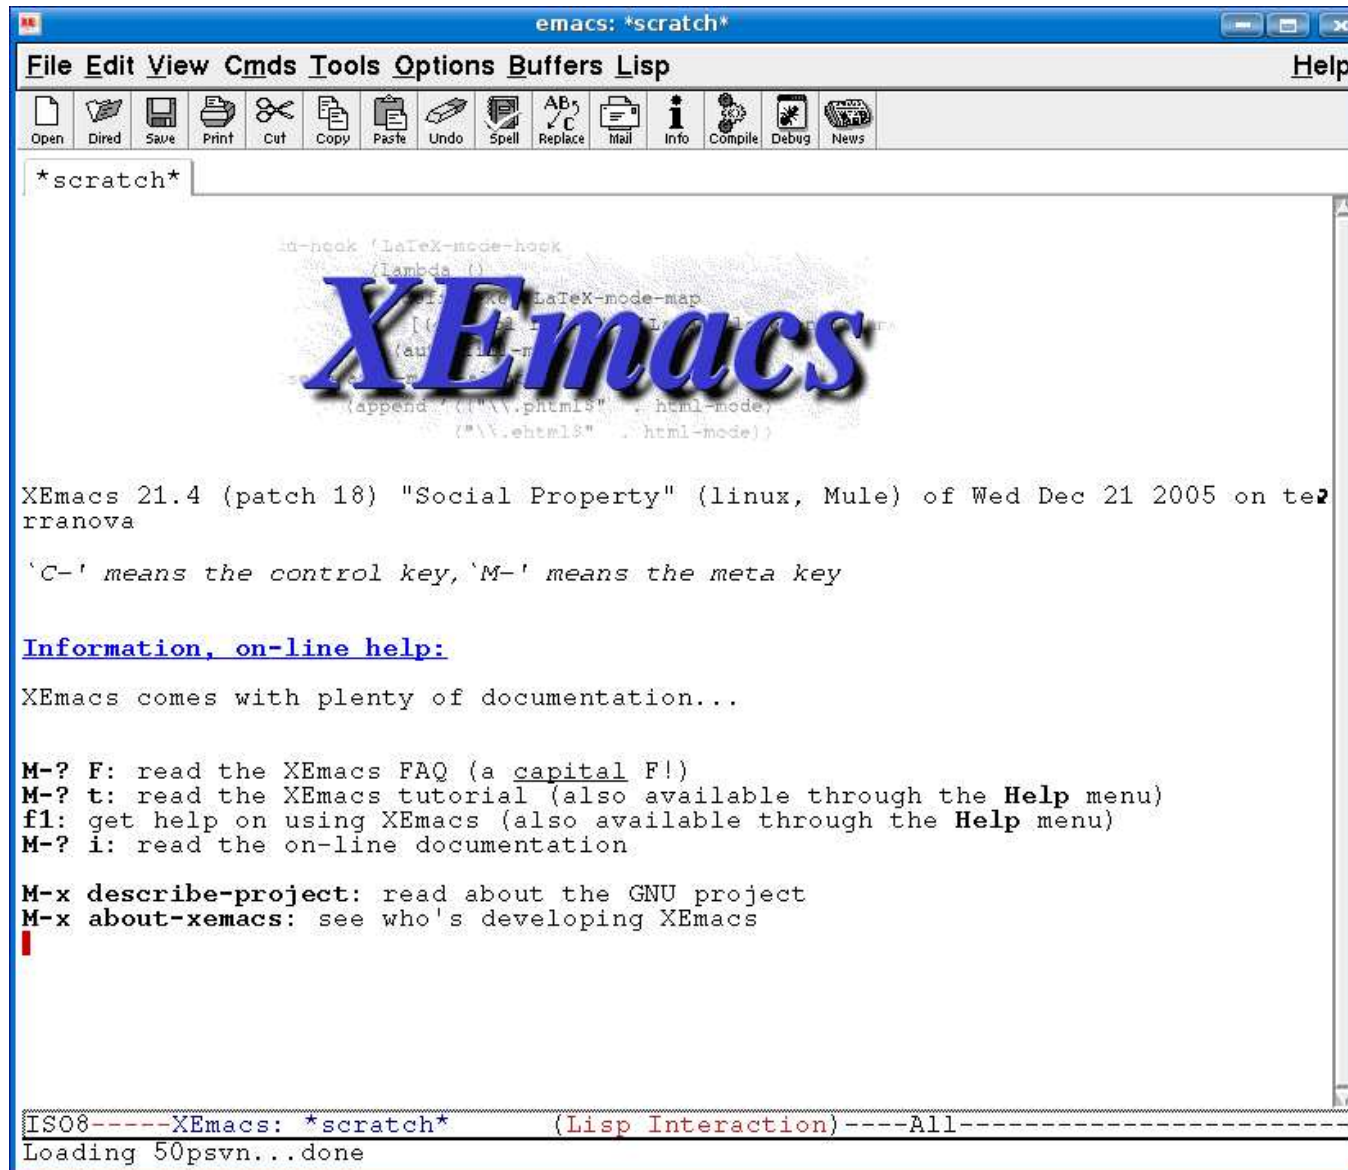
emacs: *scratch*

File Edit View Cmds Tools Options Buffers Lisp Help

Open Dired Save Print Cut Copy Paste Undo Spell Replace Mail Info Compile Debug News

*scratch*

XEmacs

XEmacs 21.4 (patch 18) "Social Property" (linux, Mule) of Wed Dec 21 2005 on terranova

`C-' means the control key,`M-' means the meta key

Information, on-line help:

XEmacs comes with plenty of documentation...

M-? F: read the XEmacs FAQ (a capital F!)
M-? t: read the XEmacs tutorial (also available through the Help menu)
f1: get help on using XEmacs (also available through the Help menu)
M-? i: read the on-line documentation

M-x describe-project: read about the GNU project
M-x about-xemacs: see who's developing XEmacs

ISO8-----XEmacs: *scratch*      (Lisp Interaction)----All----------------------
Loading 50psvn...done